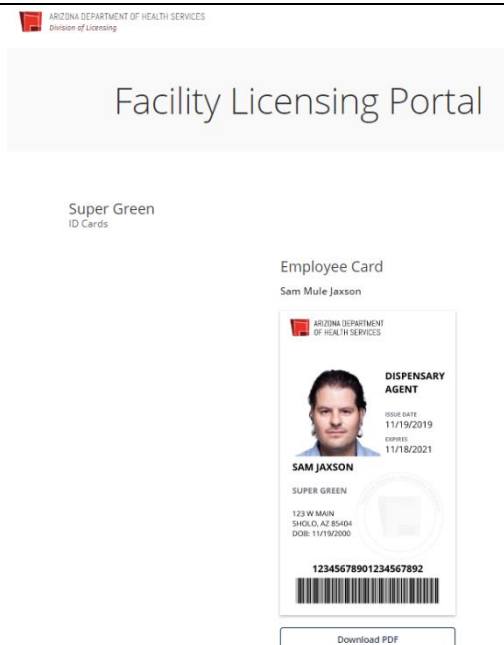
ARIZONA DEPARTMENT OF HEALTH SERVICES
Division of Licensing

Facility Licensing Portal

Super Green
ID Cards

Employee Card
Sam Mule Jaxson

ARIZONA DEPARTMENT OF HEALTH SERVICES

DISPENSARY AGENT

ISSUE DATE
11/19/2019

EXPIRES
11/18/2021

SAM JAXSON

SUPER GREEN

123 W MAIN
SHOLO, AZ 85404
DOB: 11/19/2000

12345678901234567892

Download PDF